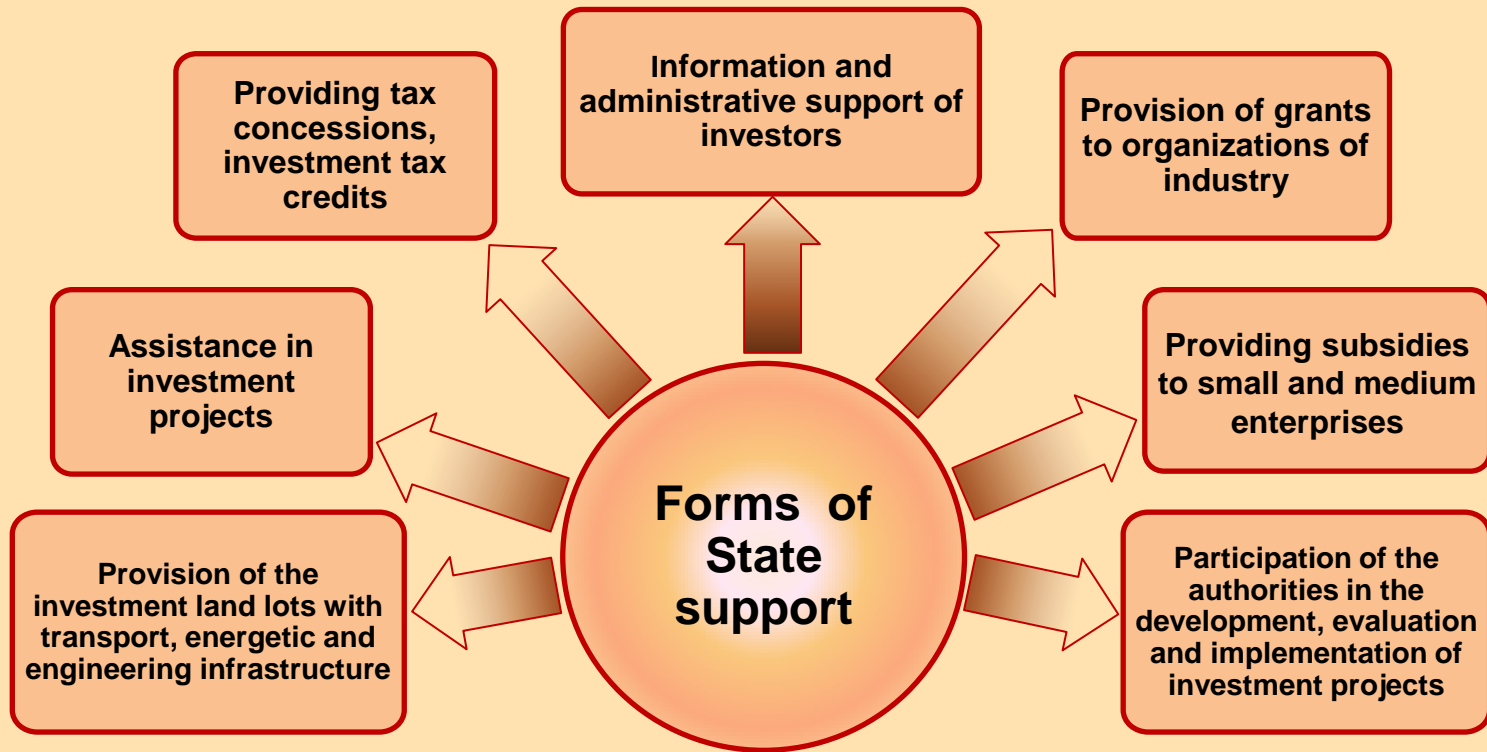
Forms of State support

Information and administrative support of investors

Providing tax concessions, investment tax credits

Provision of grants to organizations of industry

Assistance in investment projects

Providing subsidies to small and medium enterprises

Provision of the investment land lots with transport, energetic and engineering infrastructure

Participation of the authorities in the development, evaluation and implementation of investment projects